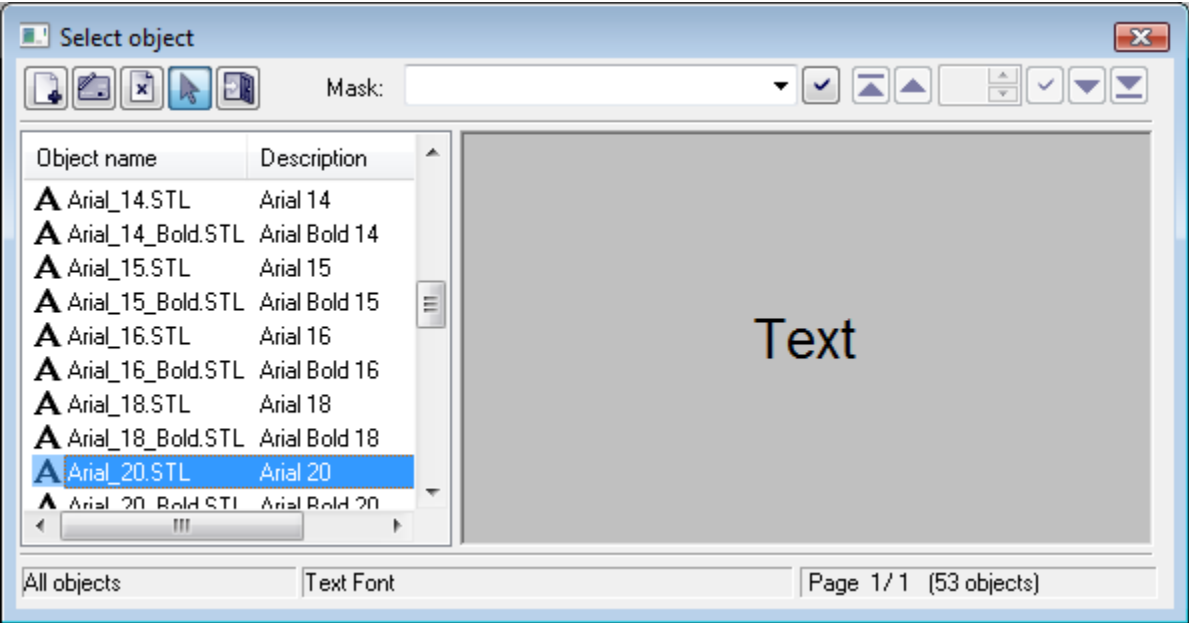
Select object

Mask:

| Object name | Description |
|---|---|
| Arial_14.STL | Arial 14 |
| Arial_14_Bold.STL | Arial Bold 14 |
| Arial_15.STL | Arial 15 |
| Arial_15_Bold.STL | Arial Bold 15 |
| Arial_16.STL | Arial 16 |
| Arial_16_Bold.STL | Arial Bold 16 |
| Arial_18.STL | Arial 18 |
| Arial_18_Bold.STL | Arial Bold 18 |
| Arial_20.STL | Arial 20 |
| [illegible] | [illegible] |

Text

All objects | Text Font | Page 1/ 1 (53 objects)